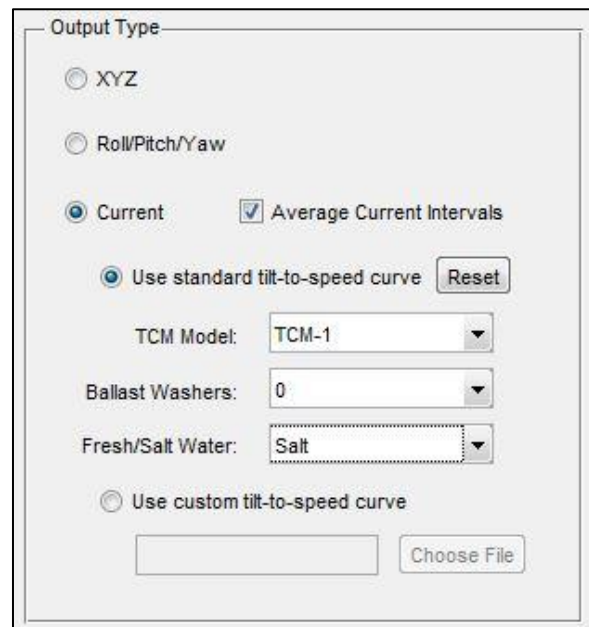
Output Type

XYZ

Roll/Pitch/Yaw

Current

Average Current Intervals

Use standard tilt-to-speed curve

Reset

TCM Model: TCM-1

Ballast Washers: 0

Fresh/Salt Water: Salt

Use custom tilt-to-speed curve

Choose File